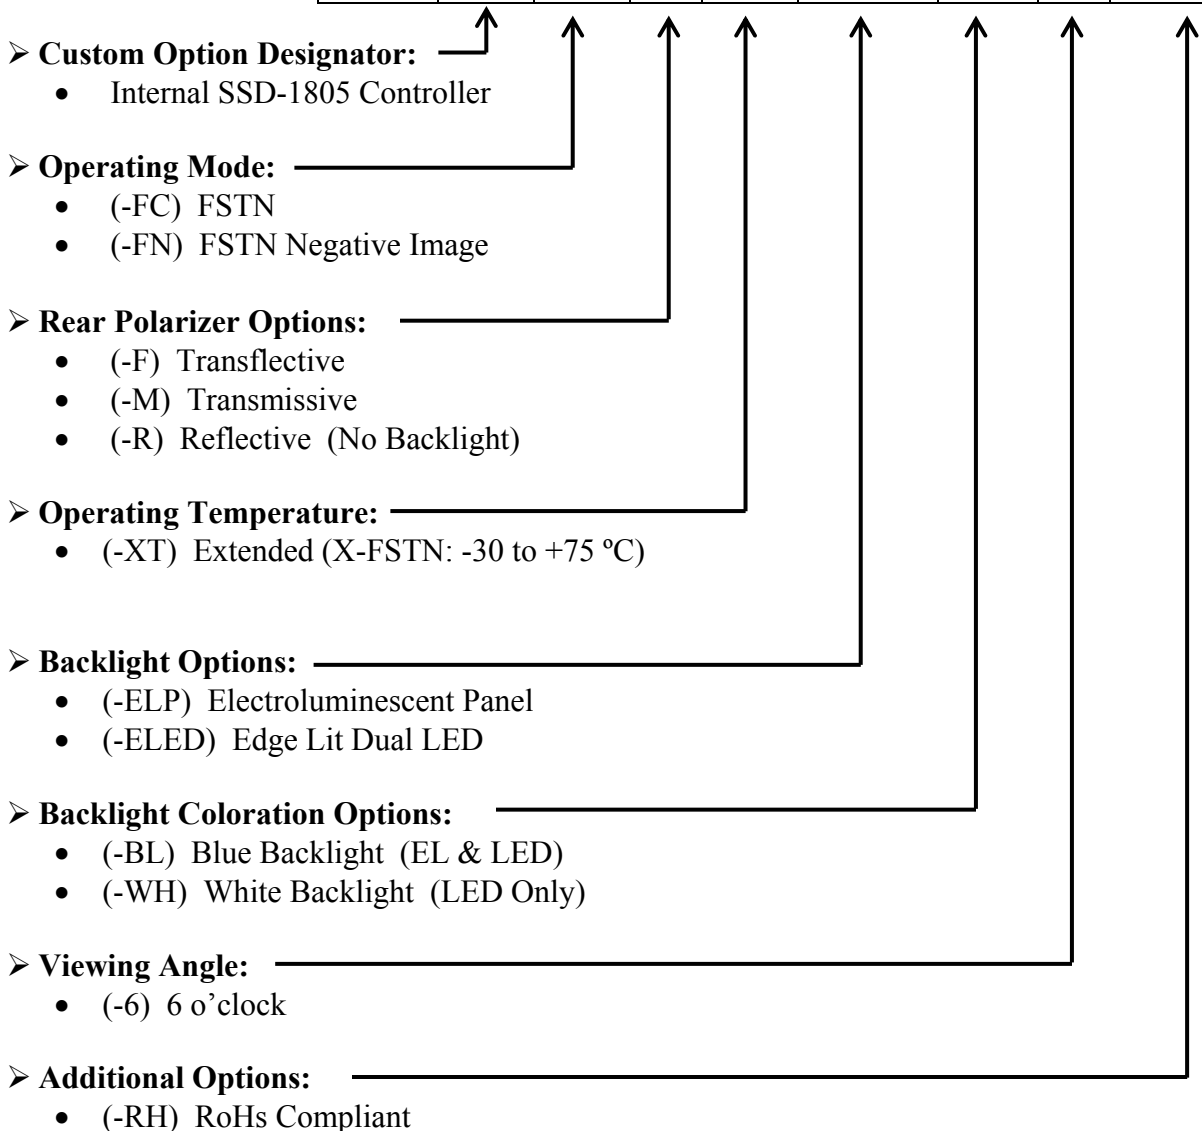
Custom Option Designator:
- Internal SSD-1805 Controller

Operating Mode:
- (-FC) FSTN
- (-FN) FSTN Negative Image

Rear Polarizer Options:
- (-F) Transflective
- (-M) Transmissive
- (-R) Reflective (No Backlight)

Operating Temperature:
- (-XT) Extended (X-FSTN: -30 to +75 ºC)

Backlight Options:
- (-ELP) Electroluminescent Panel
- (-ELED) Edge Lit Dual LED

Backlight Coloration Options:
- (-BL) Blue Backlight (EL & LED)
- (-WH) White Backlight (LED Only)

Viewing Angle:
- (-6) 6 o'clock

Additional Options:
- (-RH) RoHs Compliant